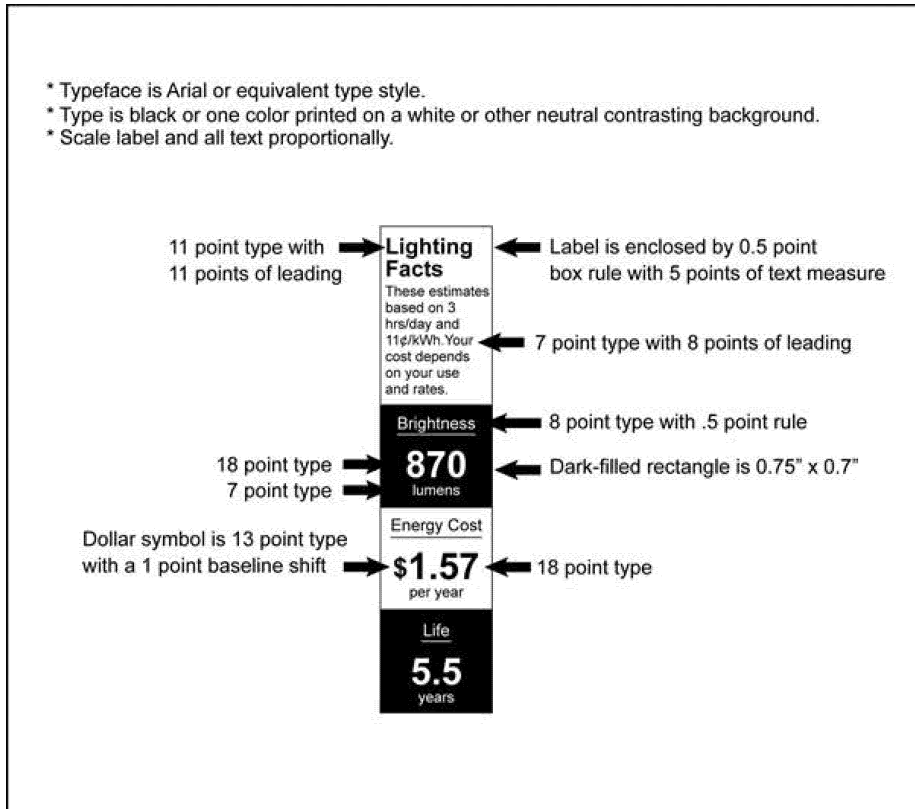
* Typeface is Arial or equivalent type style.
* Type is black or one color printed on a white or other neutral contrasting background.
* Scale label and all text proportionally.

11 point type with 11 points of leading

Lighting Facts

Label is enclosed by 0.5 point box rule with 5 points of text measure

These estimates based on 3 hrs/day and 11¢/kWh.Your cost depends on your use and rates.

7 point type with 8 points of leading

Brightness

8 point type with .5 point rule

18 point type

870

Dark-filled rectangle is 0.75" x 0.7"

7 point type

lumens

Energy Cost

Dollar symbol is 13 point type with a 1 point baseline shift

$1.57

18 point type

per year

Life

5.5

years